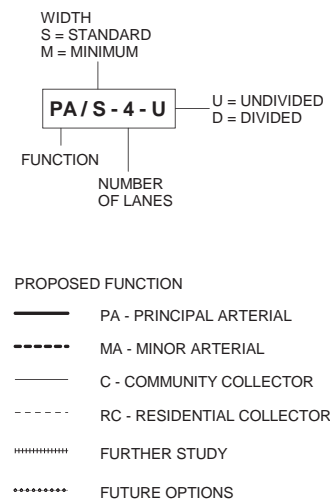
WIDTH
S = STANDARD
M = MINIMUM

PA / S - 4 - U

U = UNDIVIDED
D = DIVIDED

FUNCTION

NUMBER OF LANES

PROPOSED FUNCTION

PA - PRINCIPAL ARTERIAL

MA - MINOR ARTERIAL

C - COMMUNITY COLLECTOR

RC - RESIDENTIAL COLLECTOR

FURTHER STUDY

FUTURE OPTIONS